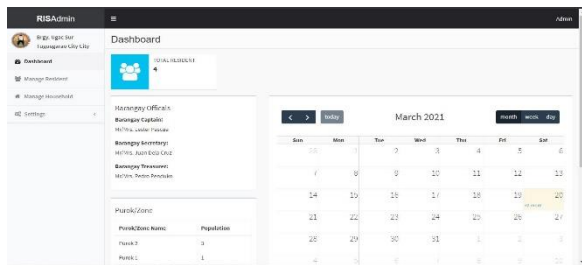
RISAdmin
≡
Admin
Brgy. Ugac Sur Tuguegarao City City
Dashboard
Manage Resident
Manage Household
Settings
Dashboard
TOTAL RESIDENT
4
Barangay Officials
Barangay Captain:
Mr/Mrs. Lester Pascua
Barangay Secretary:
Mr/Mrs. Juan Dela Cruz
Barangay Treasurer:
Mr/Mrs. Pedro Penduko
Purok/Zone
| Purok/Zone Name | Population |
|---|---|
| Purok 3 | 3 |
| Purok 1 | 1 |

< > today
March 2021
month week day

| Sun | Mon | Tue | Wed | Thu | Fri | Sat |
|---|---|---|---|---|---|---|
| 28 | 1 | 2 | 3 | 4 | 5 | 6 |
| 7 | 8 | 9 | 10 | 11 | 12 | 13 |
| 14 | 15 | 16 | 17 | 18 | 19 | 20 |
| 21 | 22 | 23 | 24 | 25 | 26 | 27 |
| 28 | 29 | 30 | 31 | 1 | 2 | 3 |
| 4 | 5 | 6 | 7 | 8 | 9 | 10 |

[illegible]